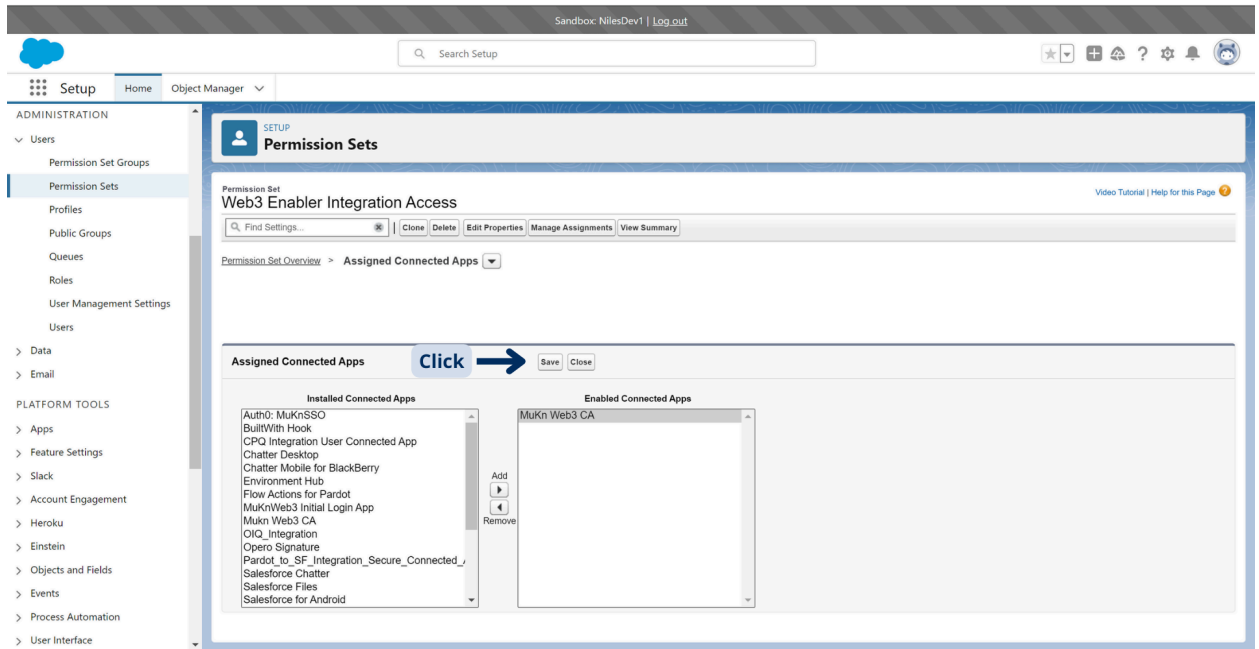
Sandbox: NilesDev1 | Log out

Search Setup

Setup Home Object Manager

ADMINISTRATION
Users
Permission Set Groups
Permission Sets
Profiles
Public Groups
Queues
Roles
User Management Settings
Users
Data
Email
PLATFORM TOOLS
Apps
Feature Settings
Slack
Account Engagement
Heroku
Einstein
Objects and Fields
Events
Process Automation
User Interface

SETUP
Permission Sets

Permission Set
Web3 Enabler Integration Access

Video Tutorial | Help for this Page

Find Settings... | Clone | Delete | Edit Properties | Manage Assignments | View Summary

Permission Set Overview > Assigned Connected Apps

Assigned Connected Apps Click Save Close

Installed Connected Apps
Auth0: MuKnSSO
BuiltWith Hook
CPQ Integration User Connected App
Chatter Desktop
Chatter Mobile for BlackBerry
Environment Hub
Flow Actions for Pardot
MuKnWeb3 Initial Login App
Mukn Web3 CA
OIQ_Integration
Opero Signature
Pardot_to_SF_Integration_Secure_Connected_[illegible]
Salesforce Chatter
Salesforce Files
Salesforce for Android

Add
Remove

Enabled Connected Apps
MuKn Web3 CA